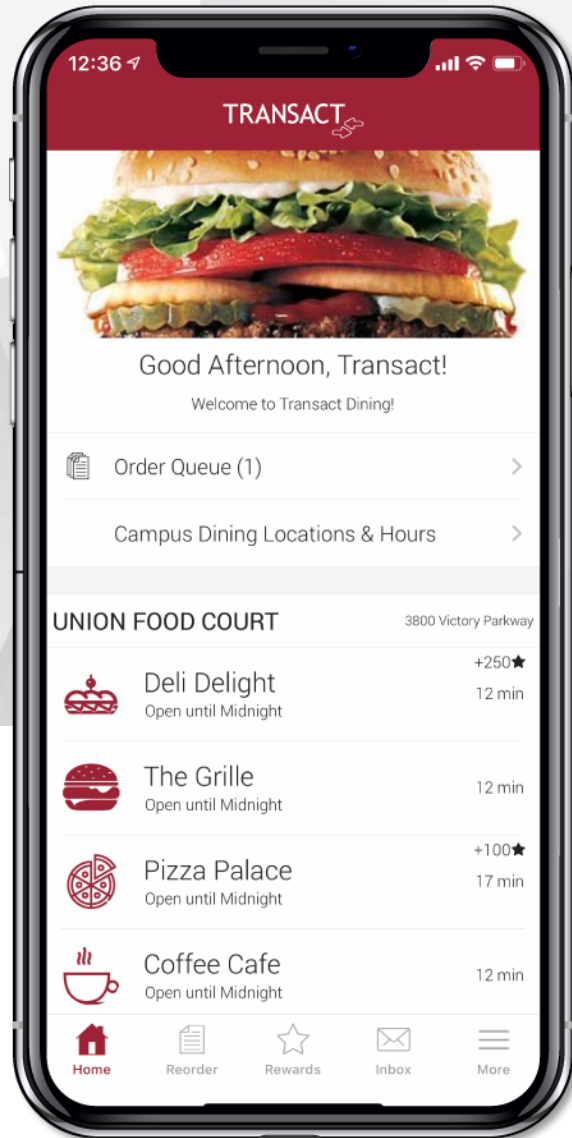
12:36

TRANSACT

Good Afternoon, Transact!

Welcome to Transact Dining!

Order Queue (1)

Campus Dining Locations & Hours

UNION FOOD COURT

3800 Victory Parkway

Deli Delight
Open until Midnight
+250★
12 min

The Grille
Open until Midnight
12 min

Pizza Palace
Open until Midnight
+100★
17 min

Coffee Cafe
Open until Midnight
12 min

Home
Reorder
Rewards
Inbox
More